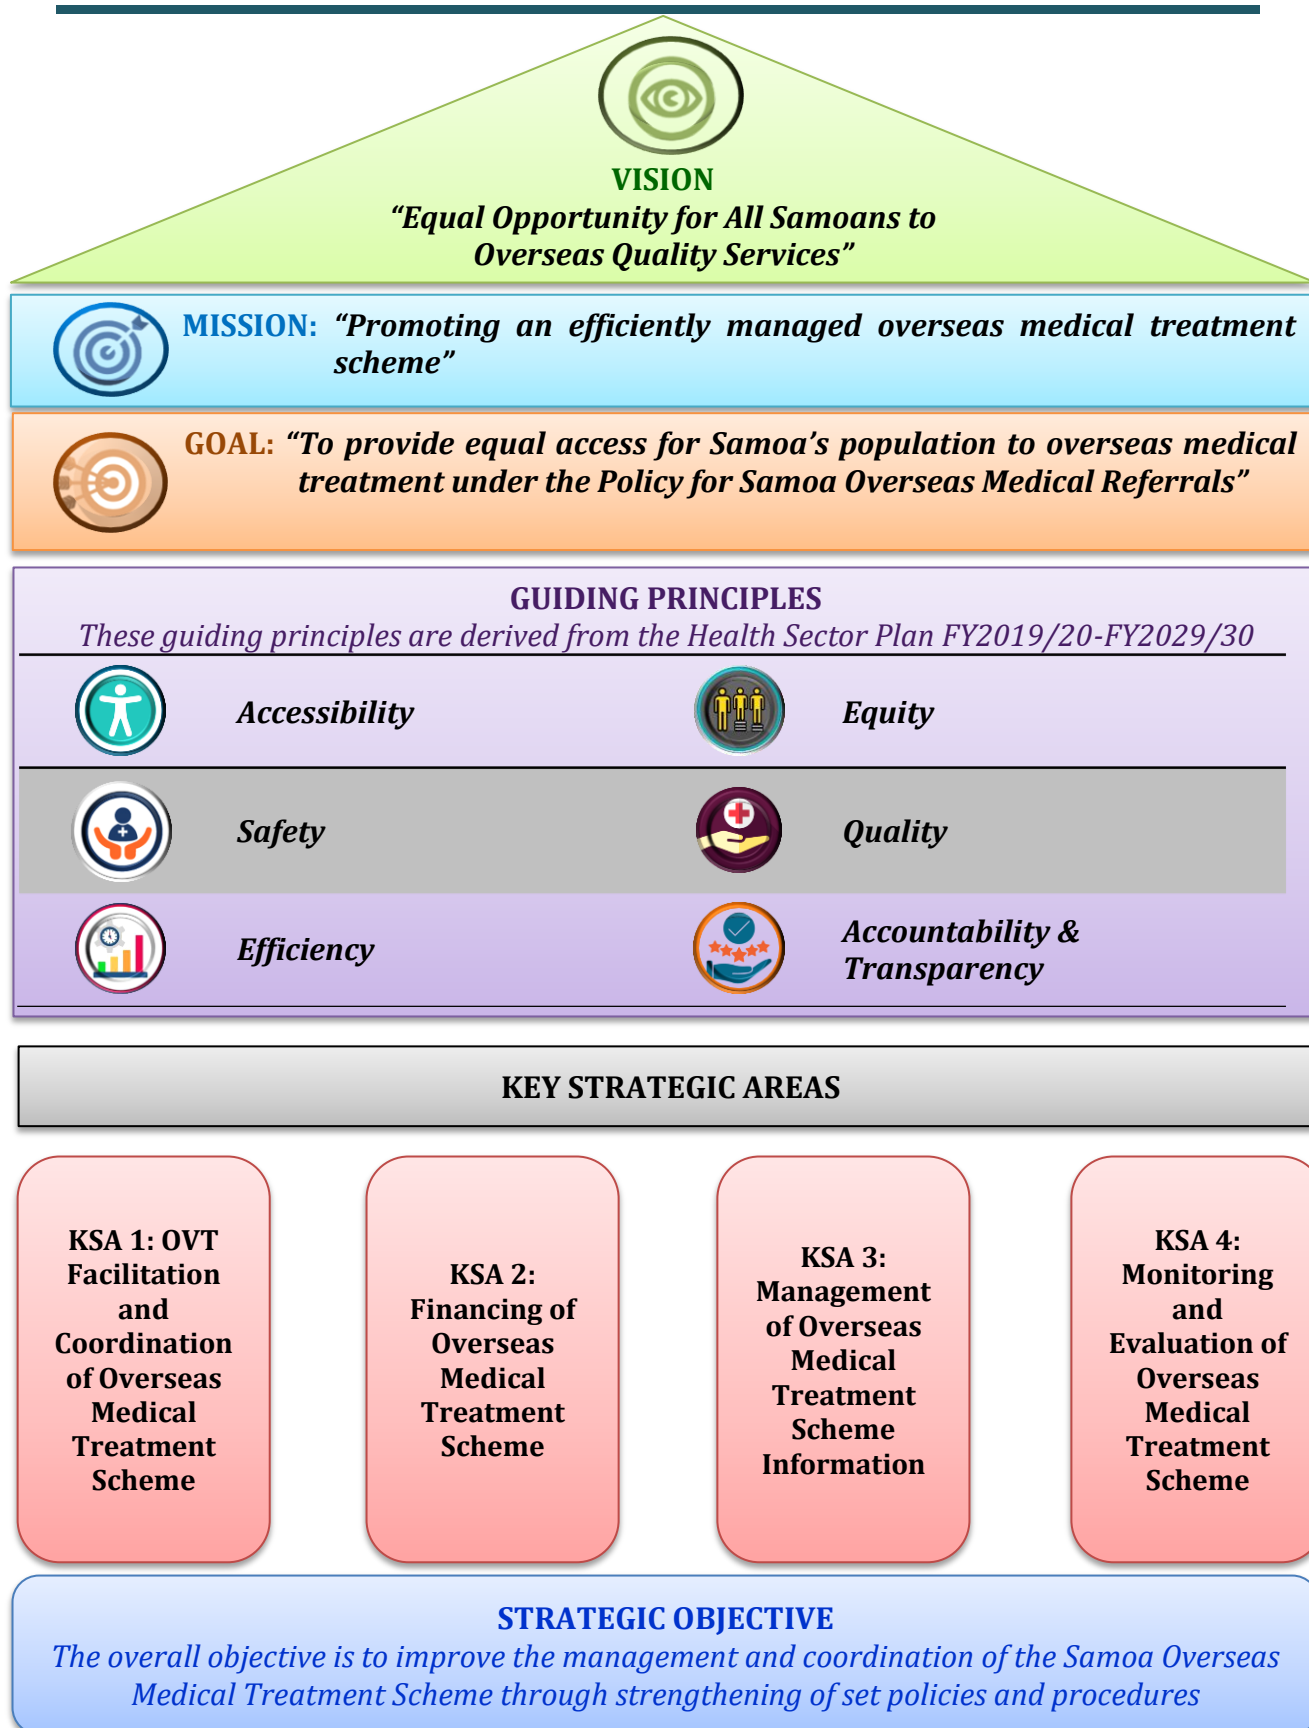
VISION
“Equal Opportunity for All Samoans to Overseas Quality Services”

MISSION: “Promoting an efficiently managed overseas medical treatment scheme”

GOAL: “To provide equal access for Samoa’s population to overseas medical treatment under the Policy for Samoa Overseas Medical Referrals”

GUIDING PRINCIPLES
These guiding principles are derived from the Health Sector Plan FY2019/20-FY2029/30

Accessibility

Equity

Safety

Quality

Efficiency

Accountability & Transparency

KEY STRATEGIC AREAS

KSA 1: OVT Facilitation and Coordination of Overseas Medical Treatment Scheme

KSA 2: Financing of Overseas Medical Treatment Scheme

KSA 3: Management of Overseas Medical Treatment Scheme Information

KSA 4: Monitoring and Evaluation of Overseas Medical Treatment Scheme

STRATEGIC OBJECTIVE
The overall objective is to improve the management and coordination of the Samoa Overseas Medical Treatment Scheme through strengthening of set policies and procedures